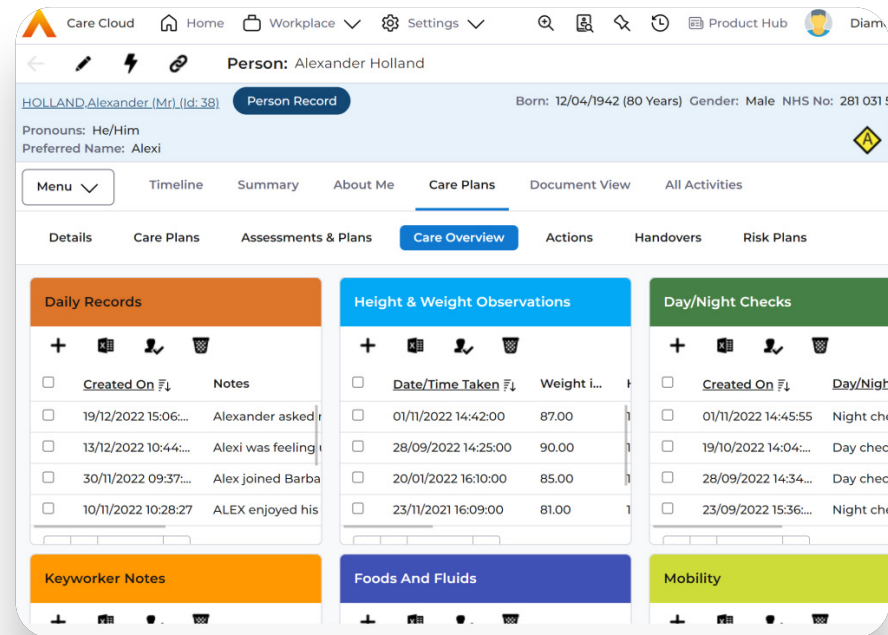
Care Cloud Home Workplace Settings Product Hub Diam

Person: Alexander Holland

HOLLAND,Alexander (Mr) (Id: 38) Person Record Born: 12/04/1942 (80 Years) Gender: Male NHS No: 281 031 5

Pronouns: He/Him
Preferred Name: Alexi

Menu Timeline Summary About Me Care Plans Document View All Activities

Details Care Plans Assessments & Plans Care Overview Actions Handovers Risk Plans

Daily Records

| | Created On | Notes |
|---|---|---|
| | 19/12/2022 15:06:... | Alexander asked |
| | 13/12/2022 10:44:... | Alexi was feeling |
| | 30/11/2022 09:37:... | Alex joined Barba |
| | 10/11/2022 10:28:27 | ALEX enjoyed his |

Height & Weight Observations

| | Date/Time Taken | Weight i... |
|---|---|---|
| | 01/11/2022 14:42:00 | 87.00 |
| | 28/09/2022 14:25:00 | 90.00 |
| | 20/01/2022 16:10:00 | 85.00 |
| | 23/11/2021 16:09:00 | 81.00 |

Day/Night Checks

| | Created On | Day/Nigh |
|---|---|---|
| | 01/11/2022 14:45:55 | Night che |
| | 19/10/2022 14:04:... | Day chec |
| | 28/09/2022 14:34:... | Day chec |
| | 23/09/2022 15:36:... | Night che |

Keyworker Notes

Foods And Fluids

Mobility